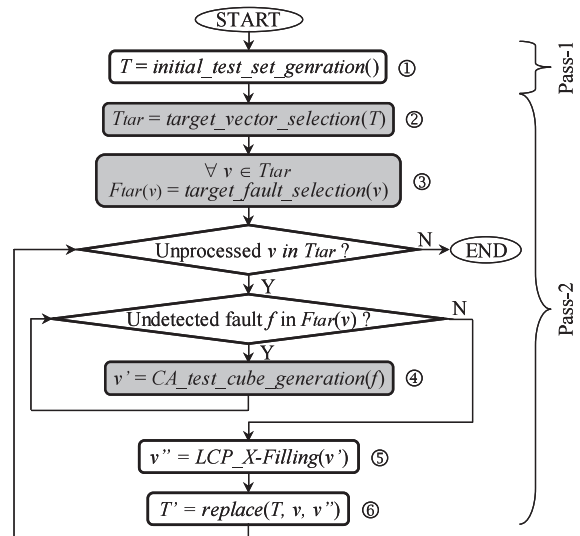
START

T = initial_test_set_genration() ①

Pass-1

Ttar = target_vector_selection(T) ②

∀ v ∈ Ttar
Ftar(v) = target_fault_selection(v) ③

Unprocessed v in Ttar ?

N

END

Y

Undetected fault f in Ftar(v) ?

N

Y

v' = CA_test_cube_generation(f) ④

v'' = LCP_X-Filling(v') ⑤

T' = replace(T, v, v'') ⑥

Pass-2